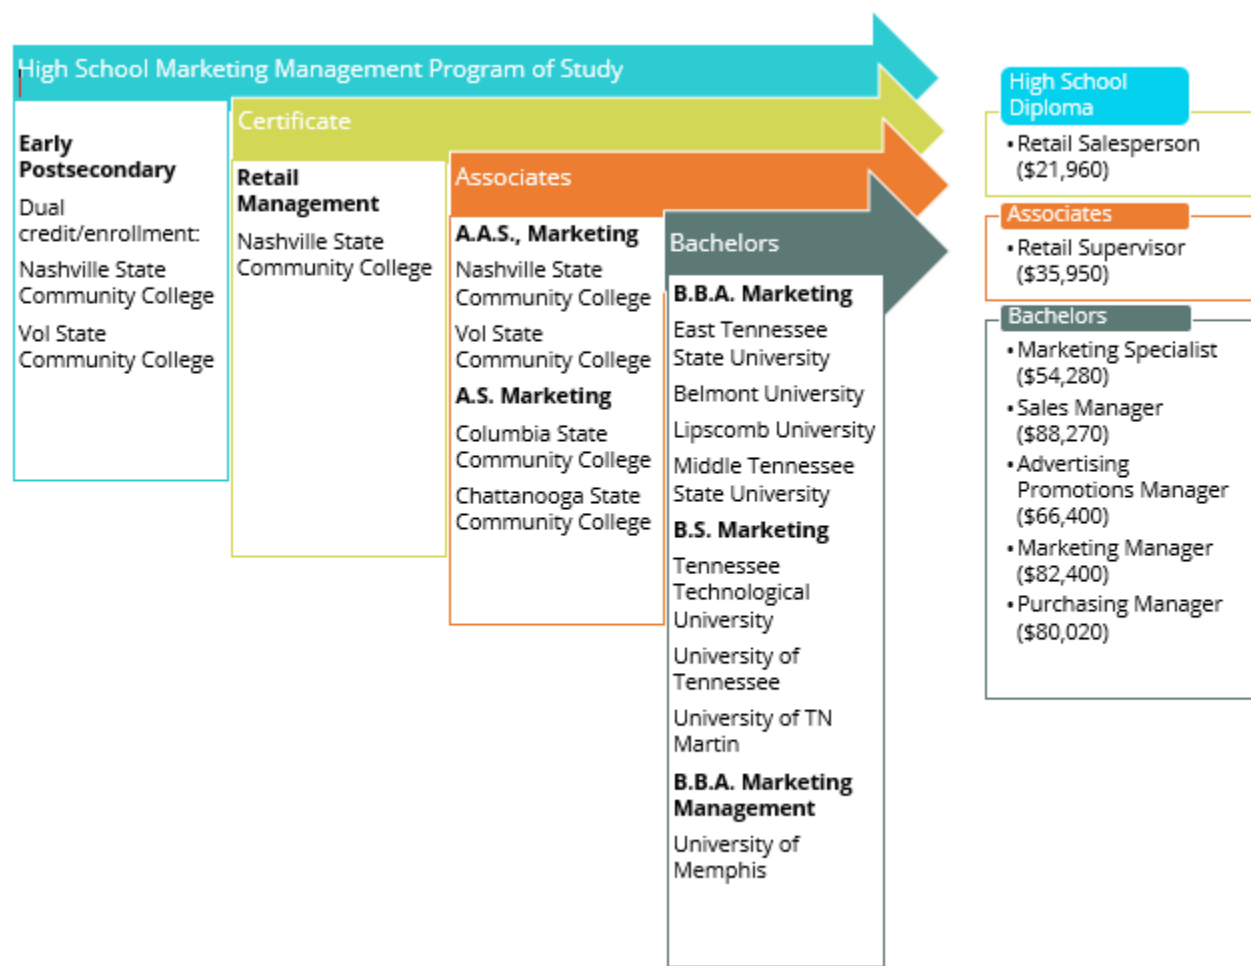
High School Marketing Management Program of Study

Early Postsecondary

Dual credit/enrollment:

Nashville State Community College

Vol State Community College

Certificate

Retail Management

Nashville State Community College

Associates

A.A.S., Marketing

Nashville State Community College

Vol State Community College

A.S. Marketing

Columbia State Community College

Chattanooga State Community College

Bachelors

B.B.A. Marketing

East Tennessee State University

Belmont University

Lipscomb University

Middle Tennessee State University

B.S. Marketing

Tennessee Technological University

University of Tennessee

University of TN Martin

B.B.A. Marketing Management

University of Memphis

High School Diploma

• Retail Salesperson ($21,960)

Associates

• Retail Supervisor ($35,950)

Bachelors

• Marketing Specialist ($54,280)
• Sales Manager ($88,270)
• Advertising Promotions Manager ($66,400)
• Marketing Manager ($82,400)
• Purchasing Manager ($80,020)